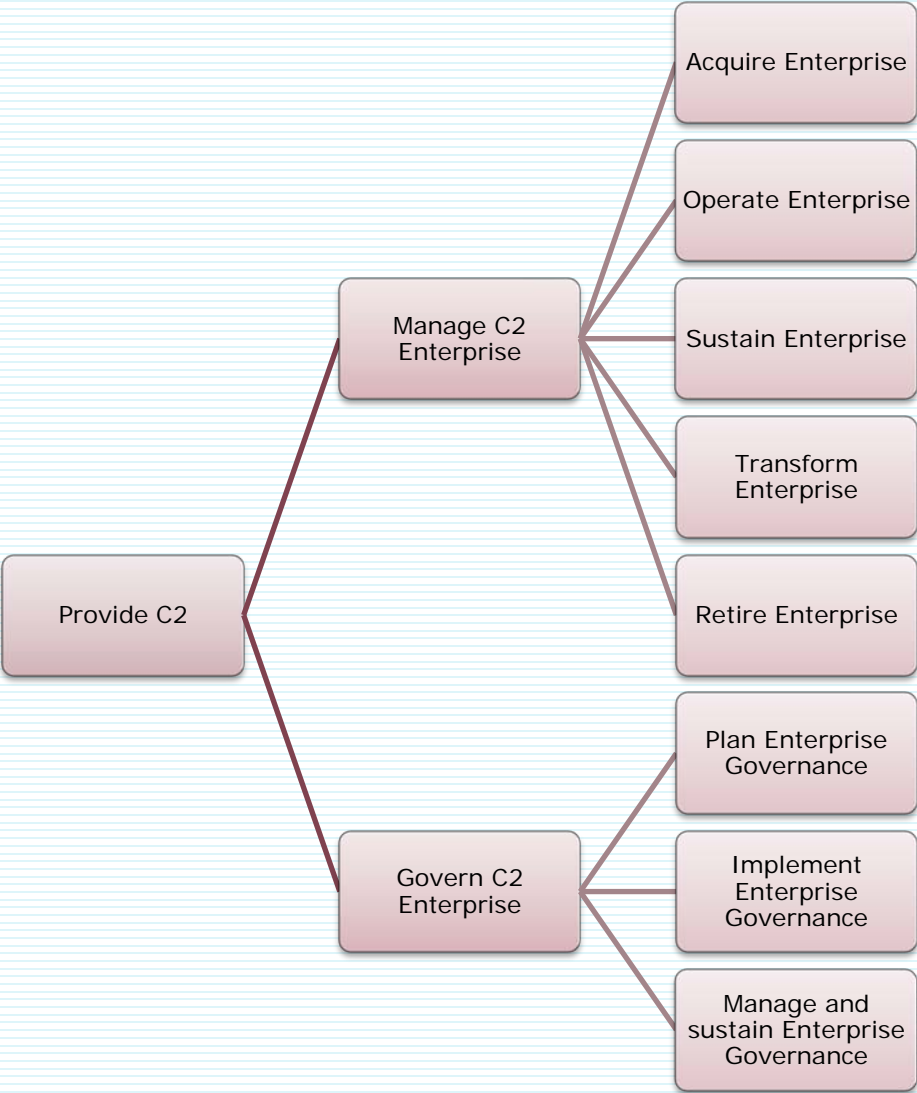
Provide C2

Manage C2 Enterprise

Acquire Enterprise

Operate Enterprise

Sustain Enterprise

Transform Enterprise

Retire Enterprise

Govern C2 Enterprise

Plan Enterprise Governance

Implement Enterprise Governance

Manage and sustain Enterprise Governance